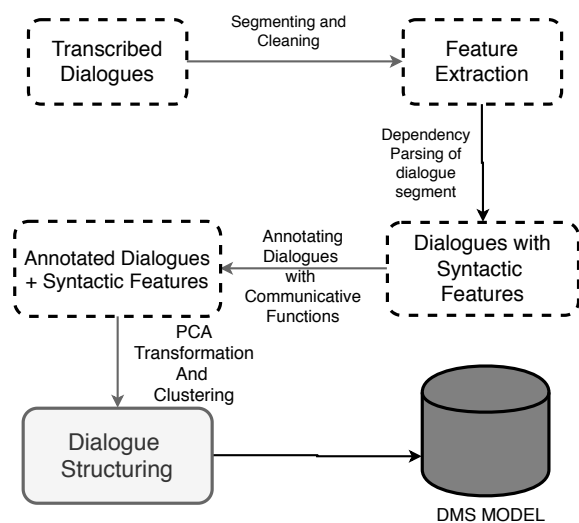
Transcribed Dialogues

Segmenting and Cleaning

Feature Extraction

Dependency Parsing of dialogue segment

Dialogues with Syntactic Features

Annotating Dialogues with Communicative Functions

Annotated Dialogues + Syntactic Features

PCA Transformation And Clustering

Dialogue Structuring

DMS MODEL